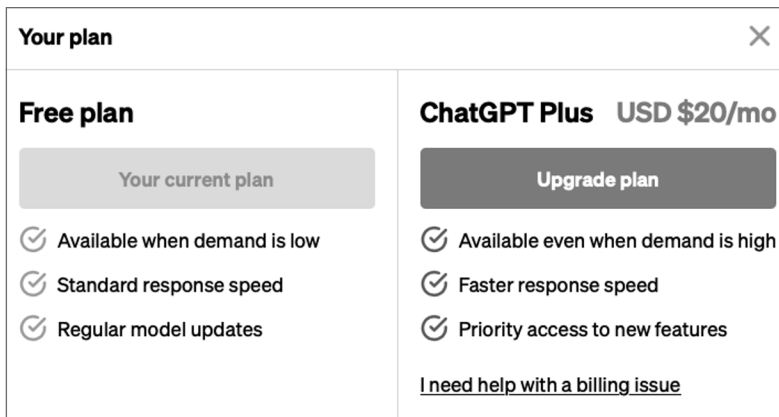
Your plan

×

Free plan

Your current plan

Available when demand is low

Standard response speed

Regular model updates

ChatGPT Plus USD $20/mo

Upgrade plan

Available even when demand is high

Faster response speed

Priority access to new features

I need help with a billing issue